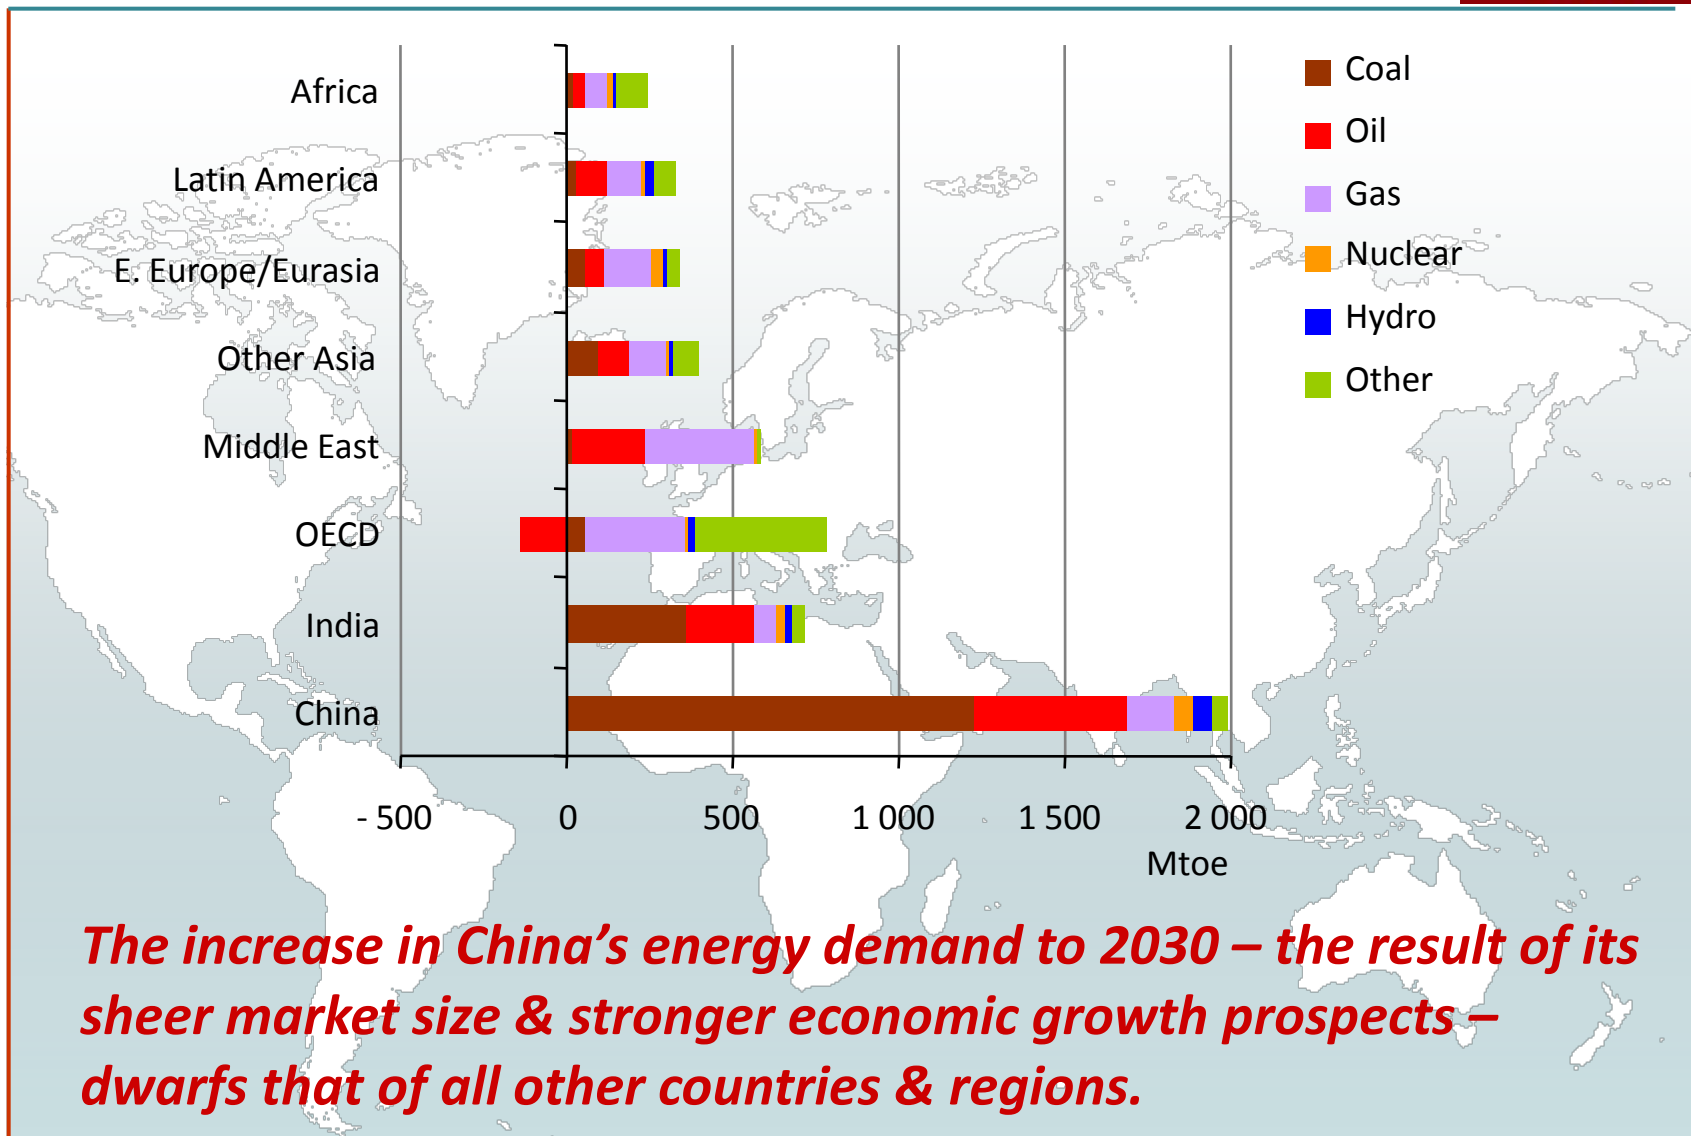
Africa
Latin America
E. Europe/Eurasia
Other Asia
Middle East
OECD
India
China

- 500
0
500
1 000
1 500
2 000
Mtoe

Coal
Oil
Gas
Nuclear
Hydro
Other

The increase in China's energy demand to 2030 – the result of its sheer market size & stronger economic growth prospects – dwarfs that of all other countries & regions.